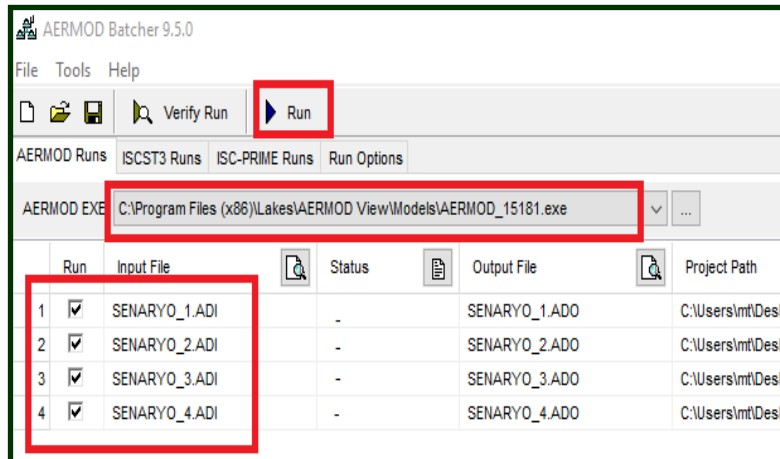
AERMOD Batcher 9.5.0

File Tools Help

Verify Run Run

AERMOD Runs ISCST3 Runs ISC-PRIME Runs Run Options

AERMOD EXE C:\Program Files (x86)\Lakes\AERMOD View\Models\AERMOD_15181.exe ...

| | Run | Input File | Status | Output File | Project Path |
|---|---|---|---|---|---|
| 1 | ☑ | SENARYO_1.ADI | - | SENARYO_1.ADO | C:\Users\mt\Desl |
| 2 | ☑ | SENARYO_2.ADI | - | SENARYO_2.ADO | C:\Users\mt\Desl |
| 3 | ☑ | SENARYO_3.ADI | - | SENARYO_3.ADO | C:\Users\mt\Desl |
| 4 | ☑ | SENARYO_4.ADI | - | SENARYO_4.ADO | C:\Users\mt\Desl |